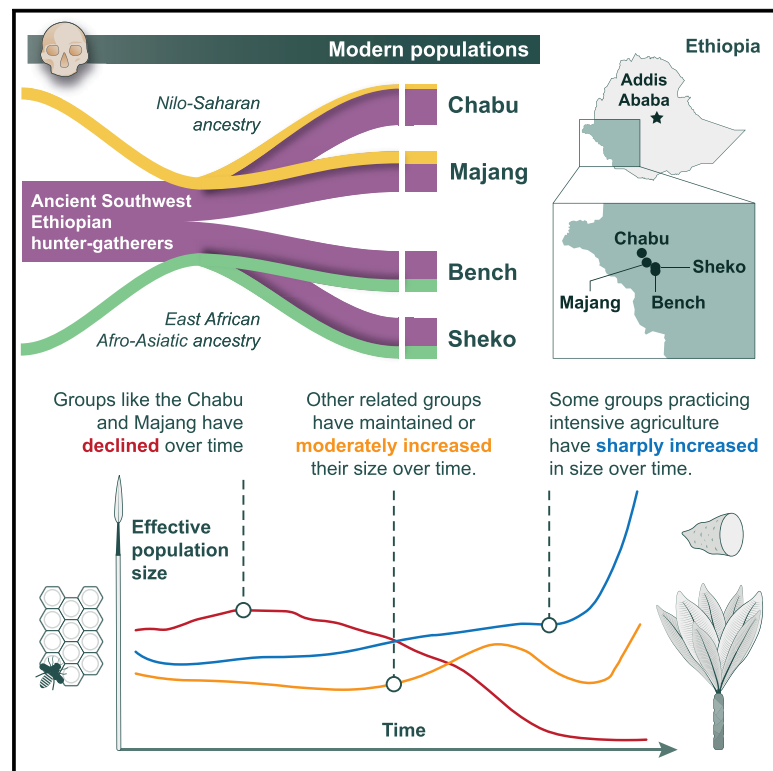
Modern populations

Ethiopia

Addis Ababa

Nilo-Saharan ancestry

Chabu

Majang

Ancient Southwest Ethiopian hunter-gatherers

Bench

East African Afro-Asiatic ancestry

Sheko

Chabu

Sheko

Majang

Bench

Groups like the Chabu and Majang have declined over time

Other related groups have maintained or moderately increased their size over time.

Some groups practicing intensive agriculture have sharply increased in size over time.

Effective population size

Time